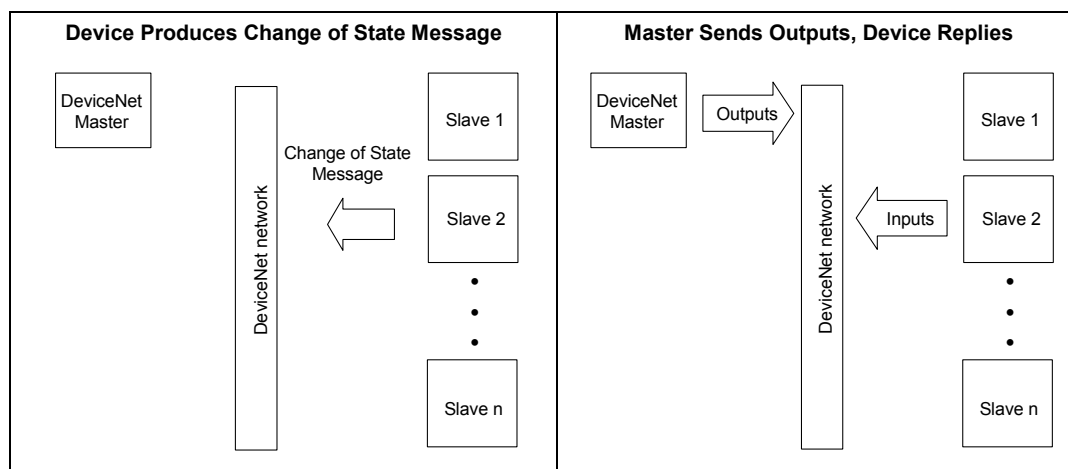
Device Produces Change of State Message

DeviceNet Master

DeviceNet network

Change of State Message

Slave 1

Slave 2

•
•
•

Slave n

Master Sends Outputs, Device Replies

DeviceNet Master

Outputs

DeviceNet network

Inputs

Slave 1

Slave 2

•
•
•

Slave n